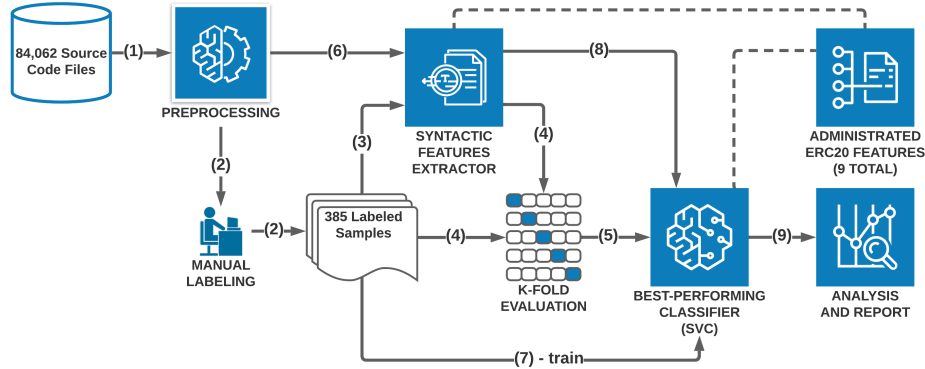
84,062 Source Code Files

(1)

PREPROCESSING

(6)

SYNTACTIC FEATURES EXTRACTOR

(8)

ADMINISTRATED ERC20 FEATURES (9 TOTAL)

(2)

MANUAL LABELING

(2)

(3)

385 Labeled Samples

(4)

(4)

K-FOLD EVALUATION

(5)

BEST-PERFORMING CLASSIFIER (SVC)

(9)

ANALYSIS AND REPORT

(7) - train